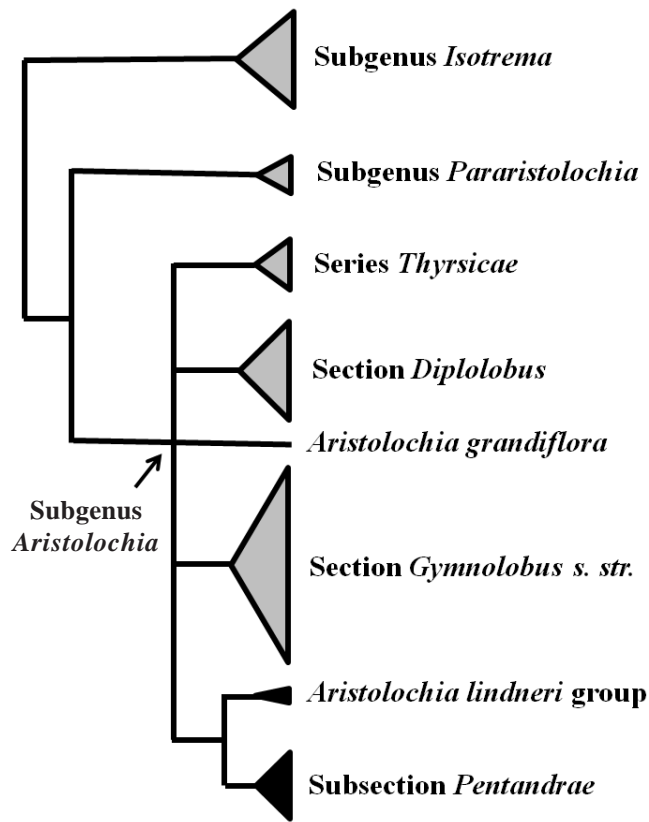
Subgenus Isotrema

Subgenus Pararistolochia

Series Thyrsicae

Section Diplolobus

Aristolochia grandiflora

Subgenus Aristolochia

Section Gymnolobus s. str.

Aristolochia lindneri group

Subsection Pentandrae